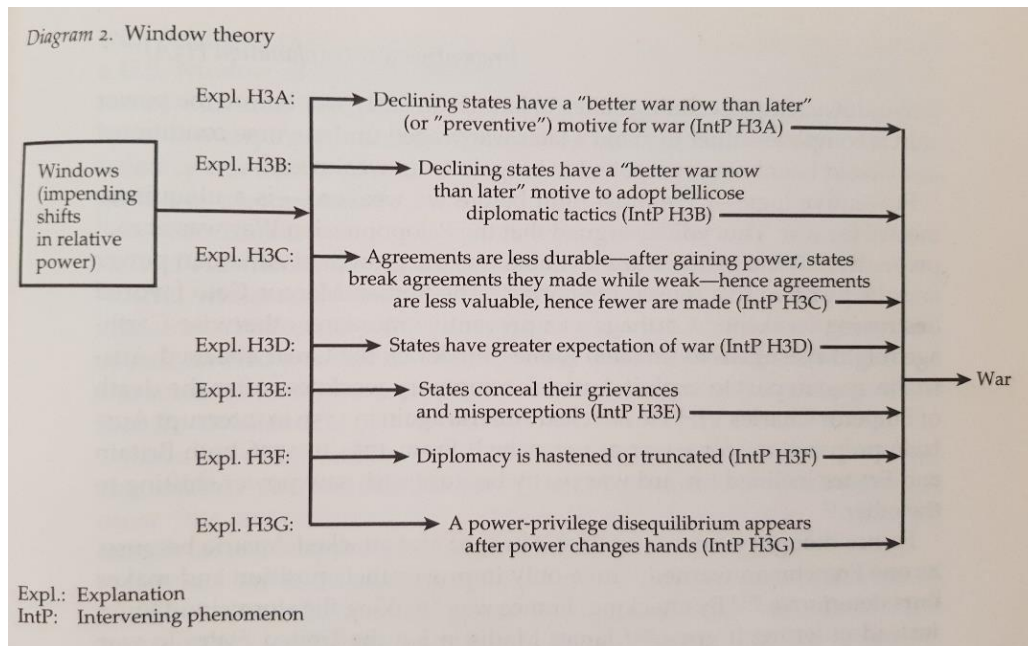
Diagram 2. Window theory

Windows (impending shifts in relative power)

Expl. H3A: Declining states have a "better war now than later" (or "preventive") motive for war (IntP H3A)

Expl. H3B: Declining states have a "better war now than later" motive to adopt bellicose diplomatic tactics (IntP H3B)

Expl. H3C: Agreements are less durable—after gaining power, states break agreements they made while weak—hence agreements are less valuable, hence fewer are made (IntP H3C)

Expl. H3D: States have greater expectation of war (IntP H3D)

Expl. H3E: States conceal their grievances and misperceptions (IntP H3E)

Expl. H3F: Diplomacy is hastened or truncated (IntP H3F)

Expl. H3G: A power-privilege disequilibrium appears after power changes hands (IntP H3G)

War

Expl.: Explanation
IntP: Intervening phenomenon